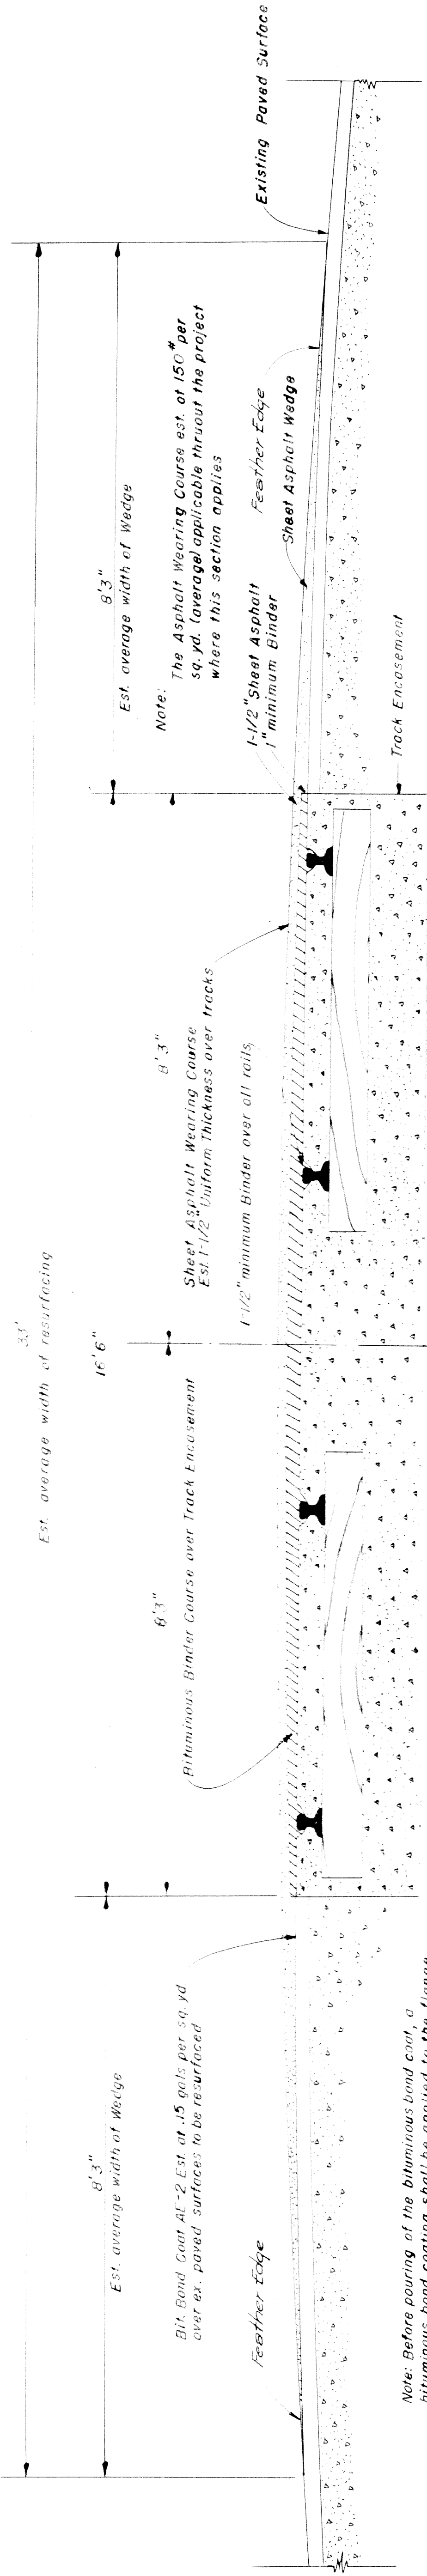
Existing Paved Surface

33'
Est. average width of resurfacing

8'3"
Est. average width of Wedge

16'6"

8'3"

8'3"

8'3"
Est. average width of Wedge

Note:
The Asphalt Wearing Course est. at 150# per sq. yd. (average) applicable thruout the project where this section applies

Feather Edge
Sheet Asphalt Wedge

1-1/2" Sheet Asphalt
1" minimum Binder

Track Encasement

Sheet Asphalt Wearing Course
Est. 1-1/2" Uniform Thickness over tracks

1 1/2" minimum Binder over all rails

Bituminous Binder Course over Track Encasement

Bit. Bond Coat AE-2 Est. at .15 gals per sq. yd. over ex. paved surfaces to be resurfaced

Feather Edge

Note: Before pouring of the bituminous bond coat, a bituminous bond coating shall be applied to the flange